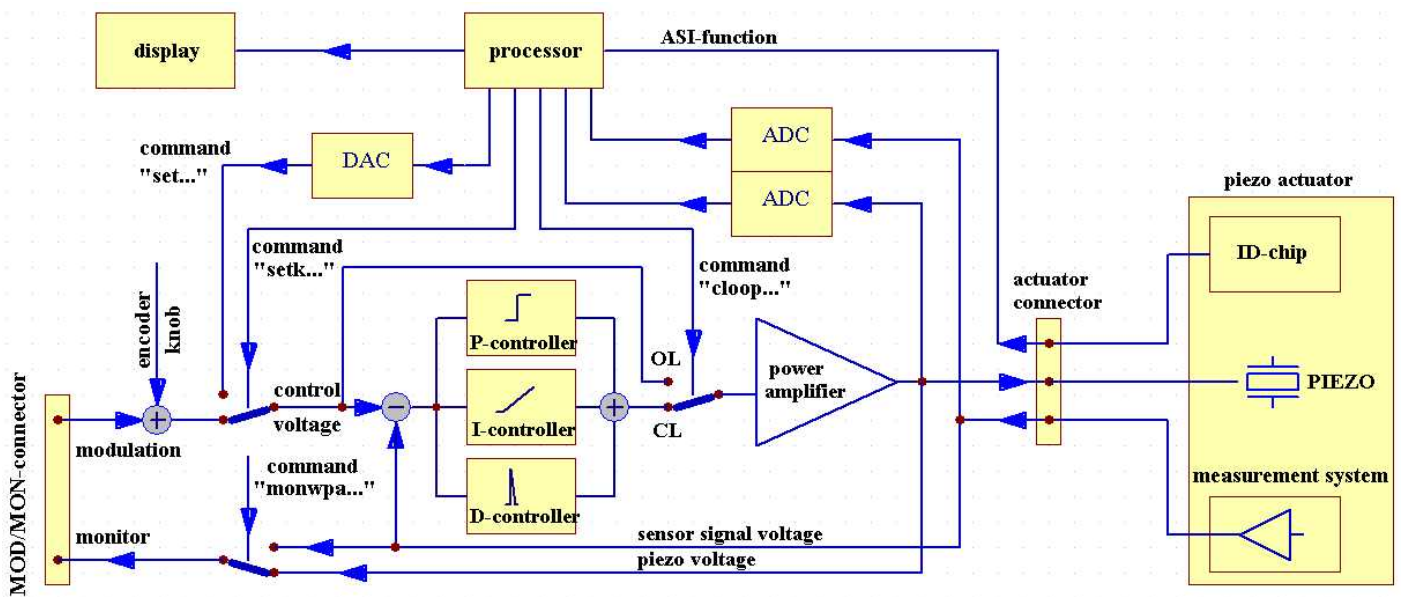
display

processor

ASI-function

command "set..."

DAC

ADC

ADC

piezo actuator

ID-chip

command "setk..."

command "cloop..."

encoder knob

actuator connector

P-controller

OL

power amplifier

PIEZO

MOD/MON-connector

control voltage

I-controller

CL

modulation

command "monwpa..."

D-controller

measurement system

monitor

sensor signal voltage

piezo voltage